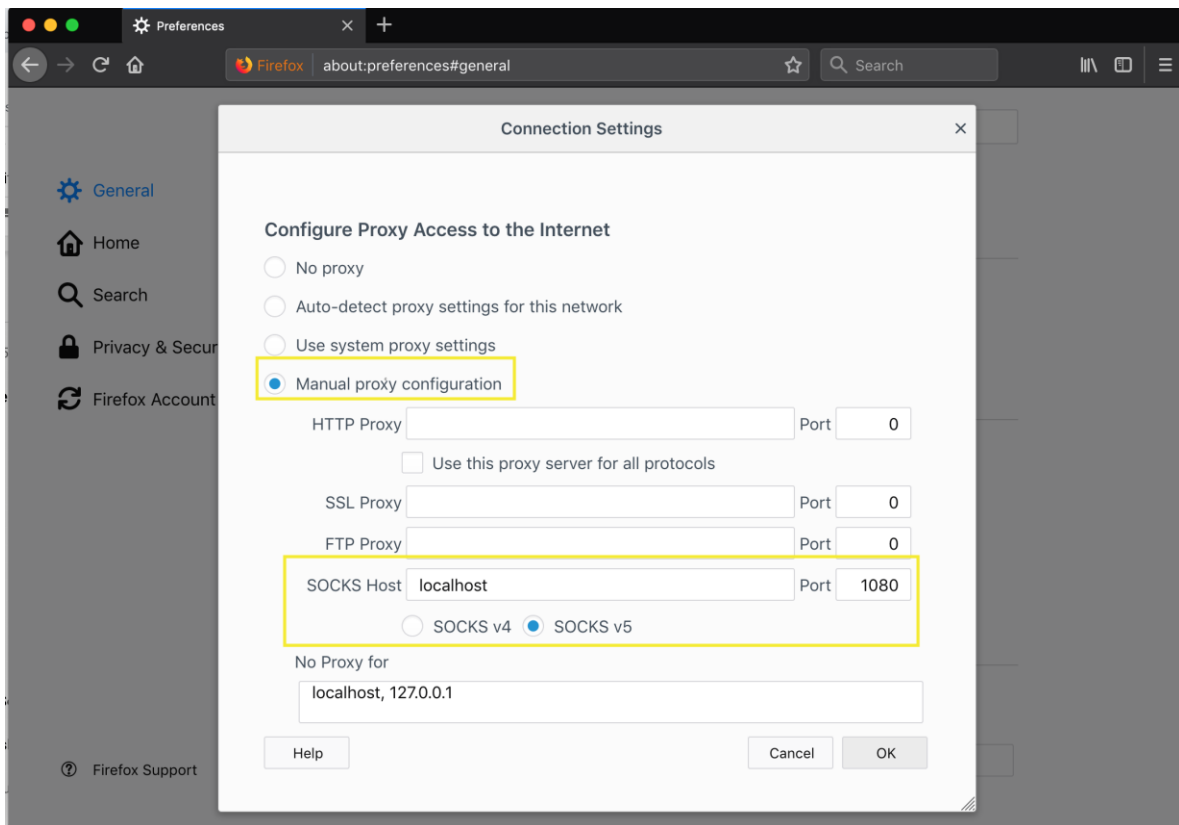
Preferences

Firefox about:preferences#general

Search

General
Home
Search
Privacy & Secur
Firefox Account

Firefox Support

Connection Settings

Configure Proxy Access to the Internet

No proxy
Auto-detect proxy settings for this network
Use system proxy settings
Manual proxy configuration

HTTP Proxy | Port | 0
Use this proxy server for all protocols
SSL Proxy | Port | 0
FTP Proxy | Port | 0
SOCKS Host | localhost | Port | 1080
SOCKS v4 SOCKS v5

No Proxy for
localhost, 127.0.0.1

Help
Cancel
OK